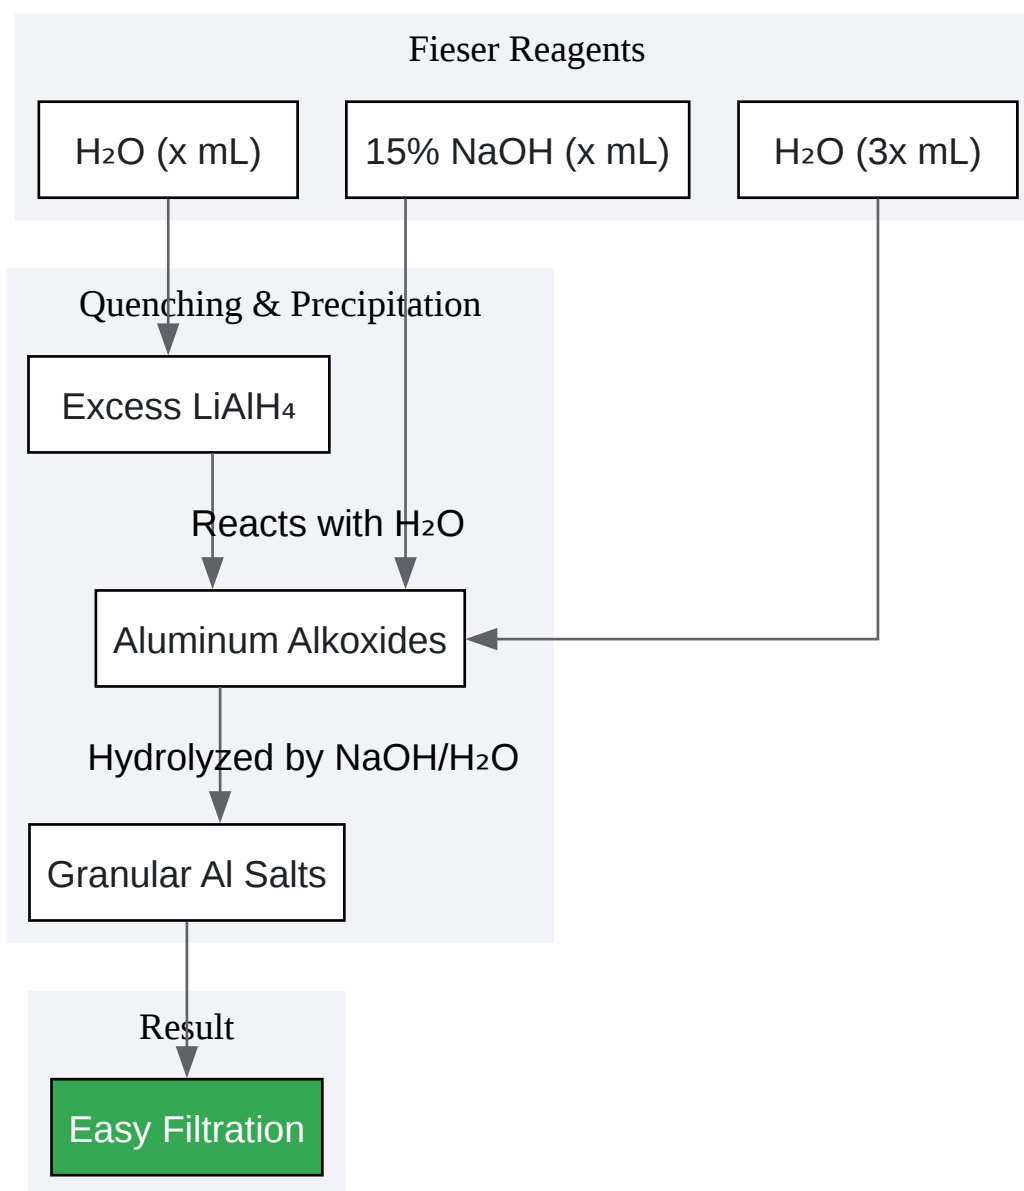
Fieser Reagents

$H_2O$ (x mL)

15% NaOH (x mL)

$H_2O$ (3x mL)

Quenching & Precipitation

Excess $LiAlH_4$

Reacts with $H_2O$

Aluminum Alkoxides

Hydrolyzed by NaOH/$H_2O$

Granular Al Salts

Result

Easy Filtration